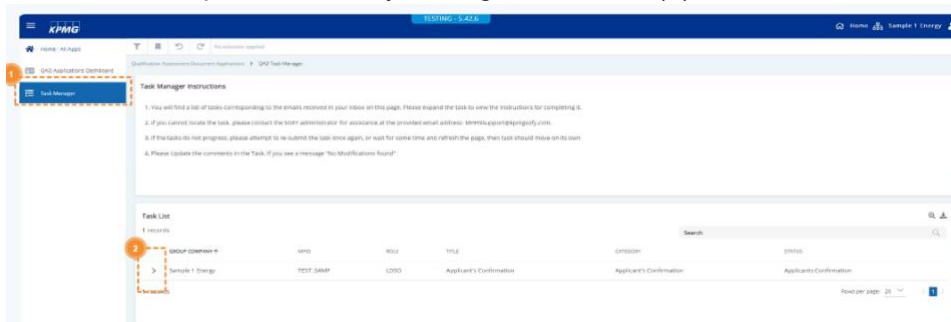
KPMG

TESTING - 5.42.6

Home Sample 1 Energy

Home · All Apps

QAD Applications Dashboard

Task Manager

No selection applied

Qualification Assessment Document Applications > QAD Task Manager

Task Manager Instructions

1. You will find a list of tasks corresponding to the emails received in your inbox on this page. Please expand the task to view the instructions for completing it.

2. If you cannot locate the task, please contact the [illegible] administrator for assistance at the provided email address: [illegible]

3. If the tasks do not progress, please attempt to re-submit the task once again, or wait for some time and refresh the page, then task should move on its own

4. Please Update the comments in the Task, If you see a message "No Modifications Found"

Task List

1 records

Search

| | GROUP COMPANY | NPID | ROLE | TITLE | CATEGORY | STATUS |
|---|---|---|---|---|---|---|
| > | Sample 1 Energy | TEST_SAMP | L050 | Applicant's Confirmation | Applicant's Confirmation | Applicants Confirmation |

1 records

Rows per page: 20

1

2